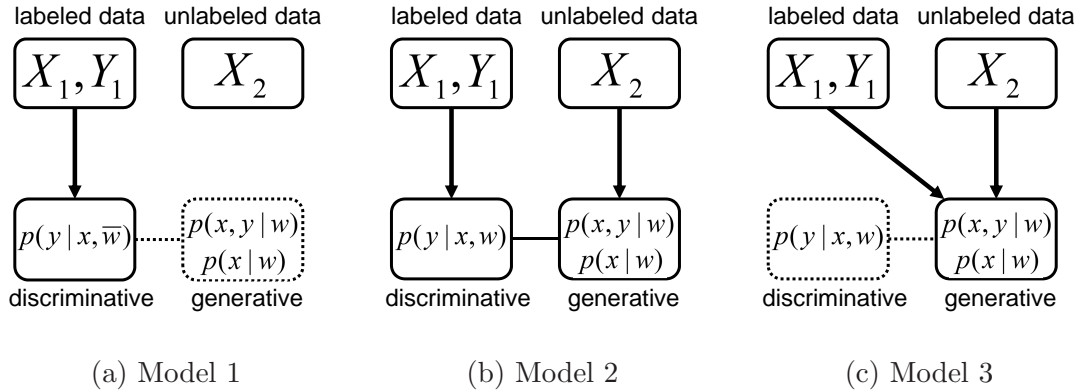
labeled data unlabeled data

$X_1, Y_1$ $X_2$

$p(y \mid x, \overline{w})$ $p(x, y \mid w)$ $p(x \mid w)$

discriminative generative

(a) Model 1

labeled data unlabeled data

$X_1, Y_1$ $X_2$

$p(y \mid x, w)$ $p(x, y \mid w)$ $p(x \mid w)$

discriminative generative

(b) Model 2

labeled data unlabeled data

$X_1, Y_1$ $X_2$

$p(y \mid x, w)$ $p(x, y \mid w)$ $p(x \mid w)$

discriminative generative

(c) Model 3